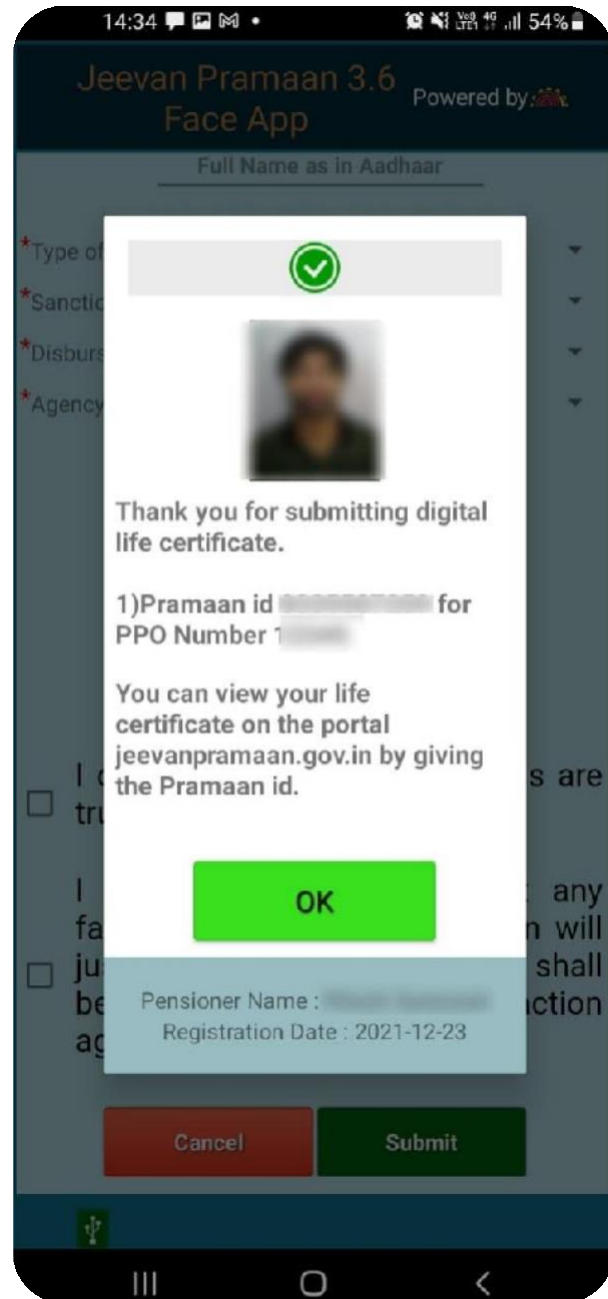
14:34 54%

Jeevan Pramaan 3.6 Face App

Powered by:

Full Name as in Aadhaar

*Type of

*Sanctio

*Disburs

*Agency

Thank you for submitting digital life certificate.

1)Pramaan id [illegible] for PPO Number 1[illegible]

You can view your life certificate on the portal jeevanpramaan.gov.in by giving the Pramaan id.

OK

Pensioner Name : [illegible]

Registration Date : 2021-12-23

I c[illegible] s are tru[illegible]

I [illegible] any fa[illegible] n will ju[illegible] shall be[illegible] ction ag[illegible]

Cancel

Submit